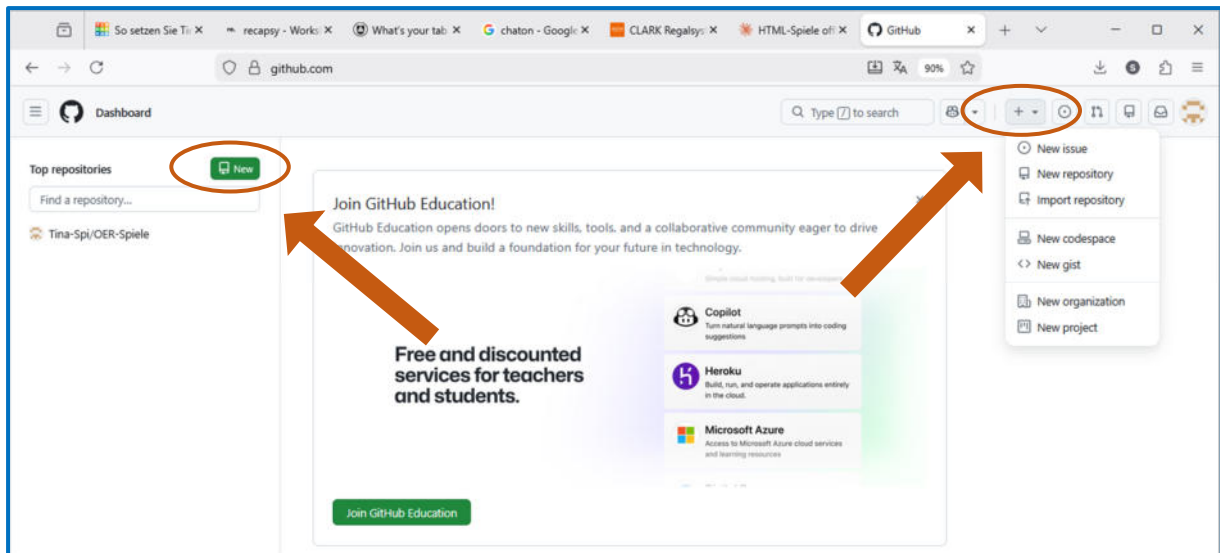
So setzen Sie Ti ×
recapsy - Works ×
What's your tab ×
chaton - Googl ×
CLARK Regalsys ×
HTML-Spiele of ×
GitHub ×

github.com
90%

Dashboard
Type / to search

Top repositories
New
Find a repository...
Tina-Spi/OER-Spiele

Join GitHub Education!
GitHub Education opens doors to new skills, tools, and a collaborative community eager to drive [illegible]novation. Join us and build a foundation for your future in technology.

Free and discounted services for teachers and students.

Copilot
Turn natural language prompts into coding suggestions

Heroku
Build, run, and operate applications entirely in the cloud.

Microsoft Azure
Access to Microsoft Azure cloud services and learning resources

Join GitHub Education

New issue
New repository
Import repository
New codespace
New gist
New organization
New project